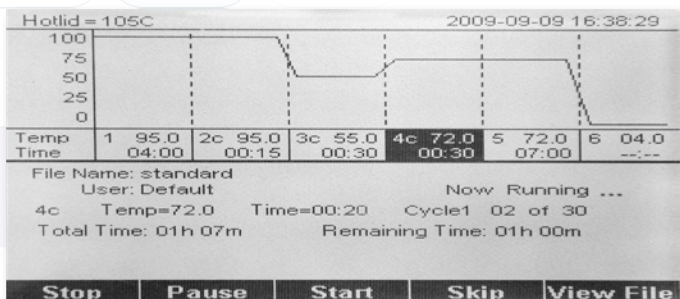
Hotlid = 105C 2009-09-09 16:38:29

100
75
50
25
0

| Temp Time | 1 95.0 04:00 | 2c 95.0 00:15 | 3c 55.0 00:30 | 4c 72.0 00:30 | 5 72.0 07:00 | 6 04.0 --:-- |
|---|---|---|---|---|---|---|

File Name: standard
User: Default Now Running ...
4c Temp=72.0 Time=00:20 Cycle1 02 of 30
Total Time: 01h 07m Remaining Time: 01h 00m

Stop Pause Start Skip View File